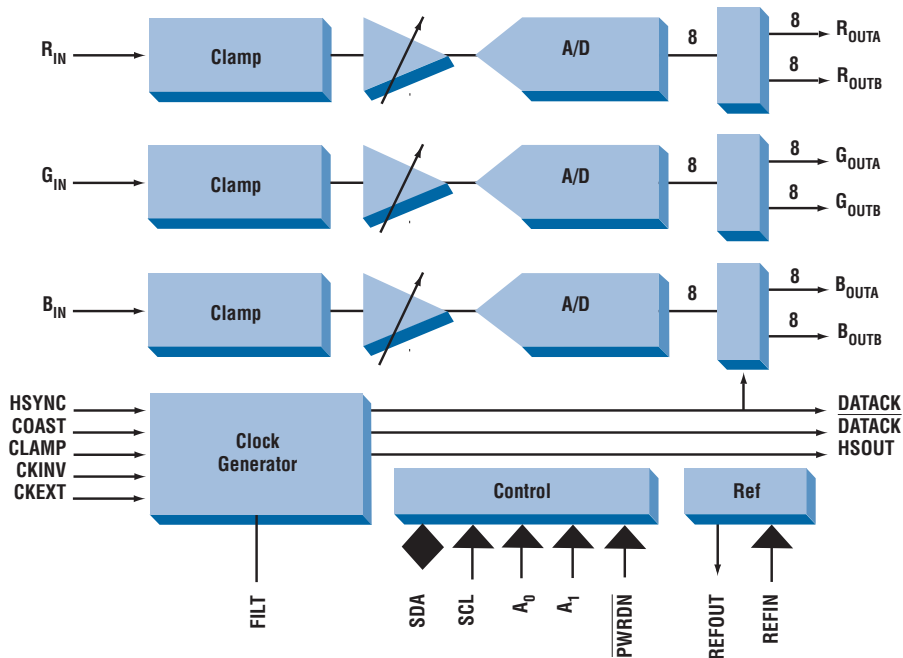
$R_{IN}$
Clamp
A/D
8
8
$R_{OUTA}$
8
$R_{OUTB}$

$G_{IN}$
Clamp
A/D
8
8
$G_{OUTA}$
8
$G_{OUTB}$

$B_{IN}$
Clamp
A/D
8
8
$B_{OUTA}$
8
$B_{OUTB}$

HSYNC
COAST
CLAMP
CKINV
CKEXT
Clock Generator
DATACK
$\overline{DATACK}$
HSOUT

Control
Ref

FILT
SDA
SCL
$A_0$
$A_1$
$\overline{PWRDN}$
REFOUT
REFIN